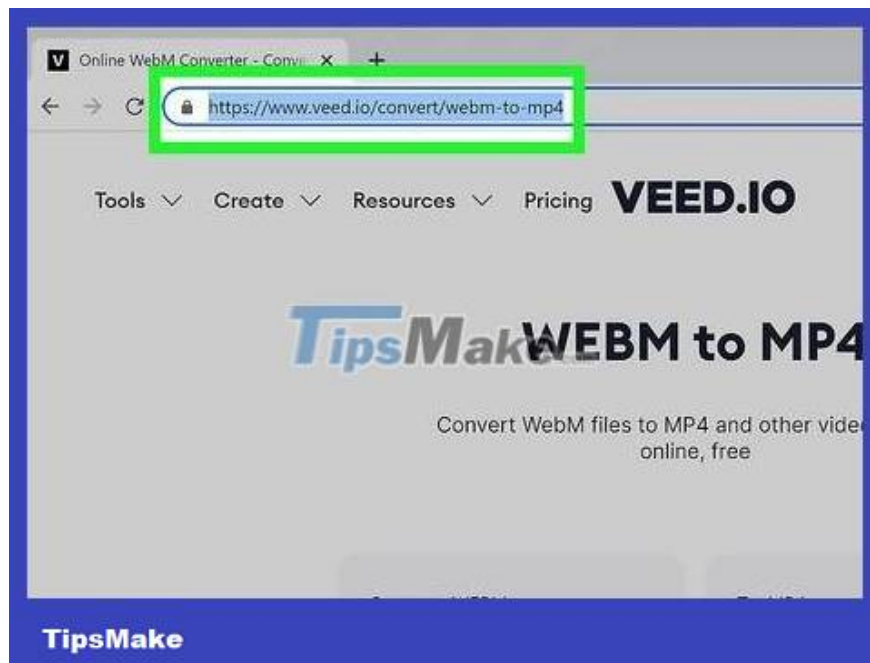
V Online WebM Converter - Conv ✕ +

https://www.veed.io/convert/webm-to-mp4

Tools Create Resources Pricing VEED.IO

TipsMake WEBM to MP4

Convert WebM files to MP4 and other vide online, free

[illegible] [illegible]

TipsMake